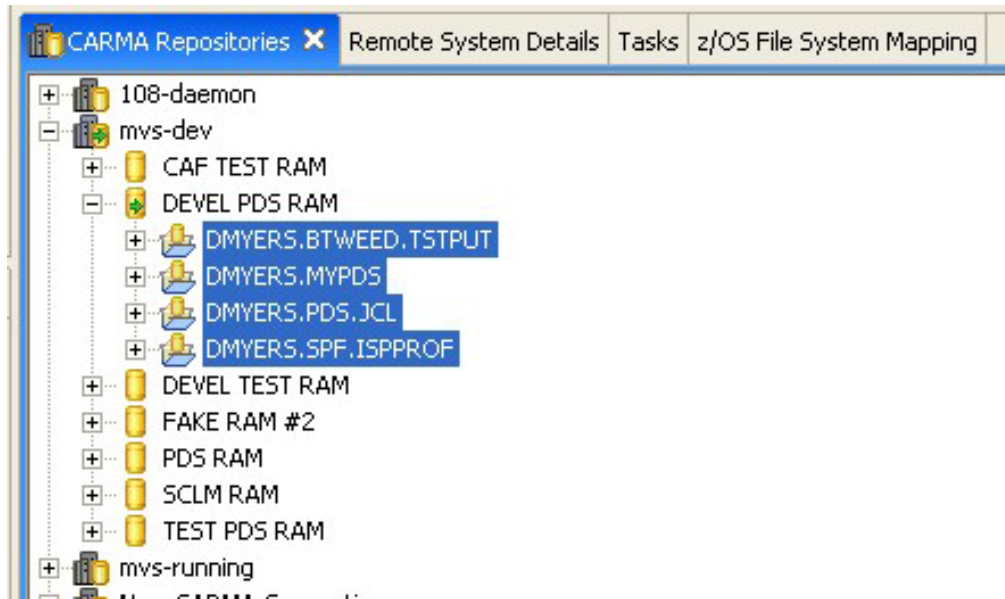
CARMA Repositories ✕ | Remote System Details | Tasks | z/OS File System Mapping

108-daemon
mvs-dev
CAF TEST RAM
DEVEL PDS RAM
DMYERS.BTWEED.TSTPUT
DMYERS.MYPDS
DMYERS.PDS.JCL
DMYERS.SPF.ISPPROF
DEVEL TEST RAM
FAKE RAM #2
PDS RAM
SCLM RAM
TEST PDS RAM
mvs-running
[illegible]